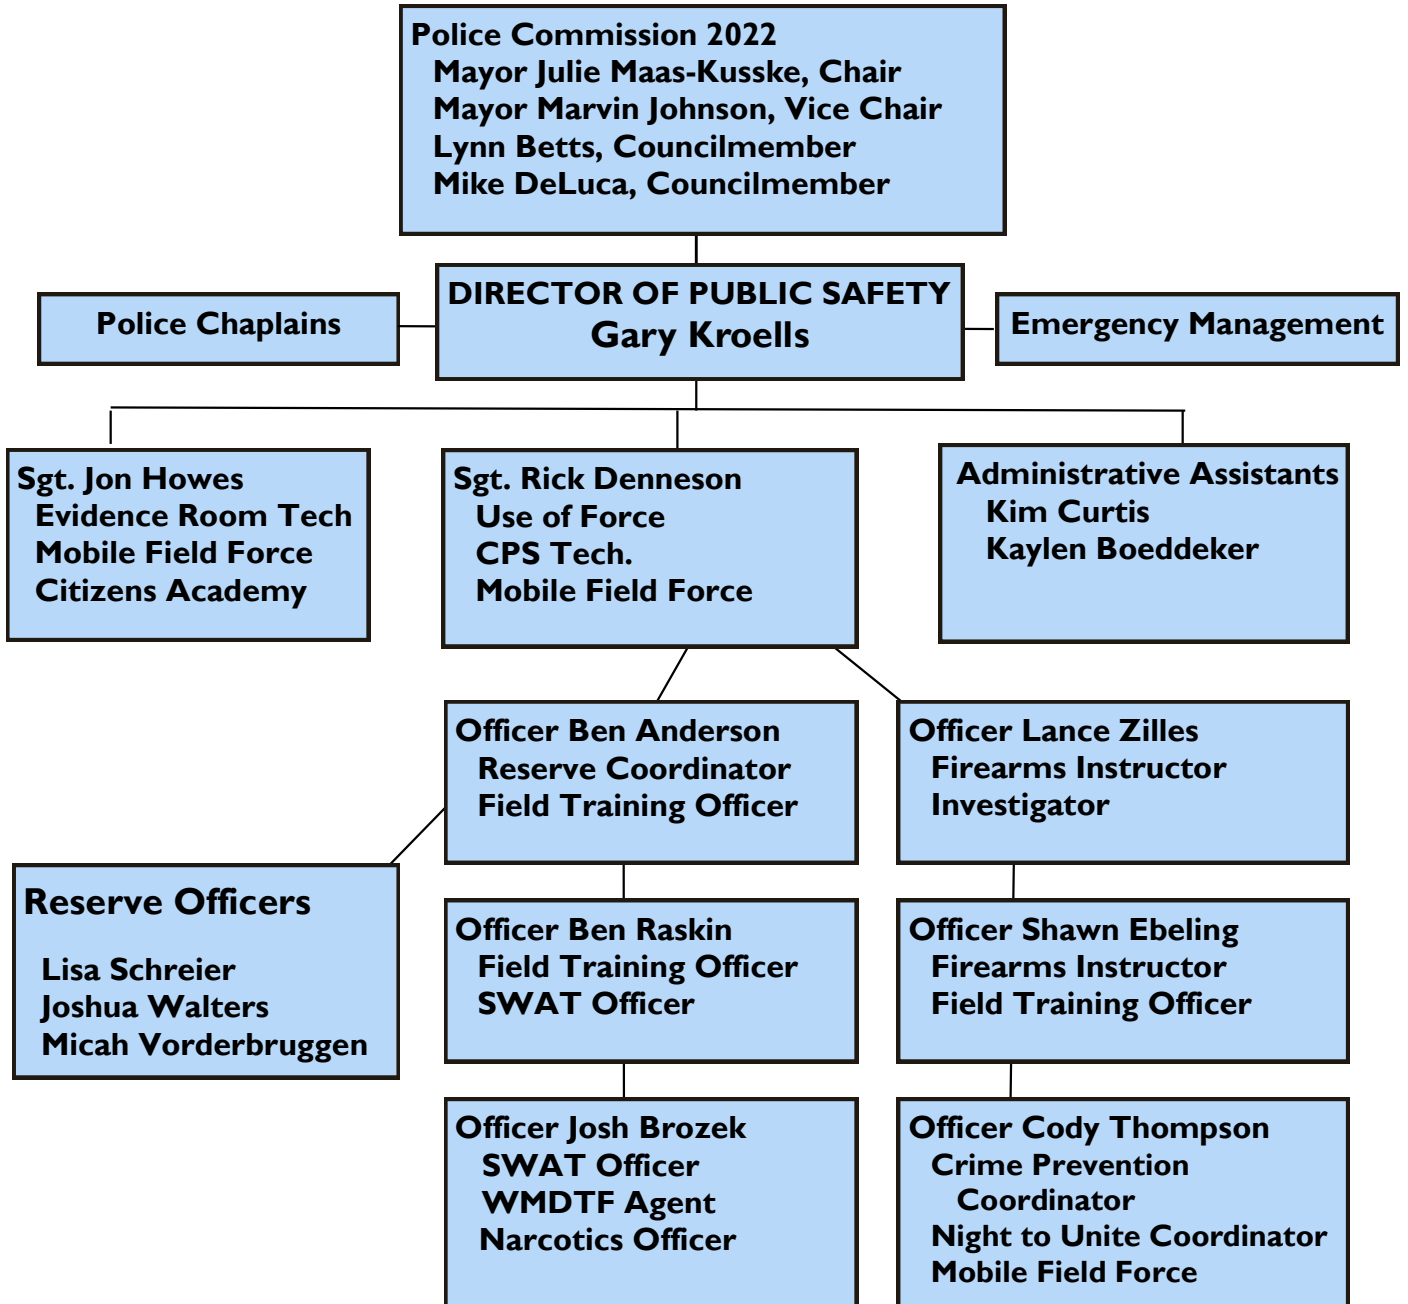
Police Commission 2022
Mayor Julie Maas-Kusske, Chair
Mayor Marvin Johnson, Vice Chair
Lynn Betts, Councilmember
Mike DeLuca, Councilmember

Police Chaplains

DIRECTOR OF PUBLIC SAFETY
Gary Kroells

Emergency Management

Sgt. Jon Howes
Evidence Room Tech
Mobile Field Force
Citizens Academy

Sgt. Rick Denneson
Use of Force
CPS Tech.
Mobile Field Force

Administrative Assistants
Kim Curtis
Kaylen Boeddeker

Officer Ben Anderson
Reserve Coordinator
Field Training Officer

Officer Lance Zilles
Firearms Instructor
Investigator

Reserve Officers
Lisa Schreier
Joshua Walters
Micah Vorderbruggen

Officer Ben Raskin
Field Training Officer
SWAT Officer

Officer Shawn Ebeling
Firearms Instructor
Field Training Officer

Officer Josh Brozek
SWAT Officer
WMDTF Agent
Narcotics Officer

Officer Cody Thompson
Crime Prevention Coordinator
Night to Unite Coordinator
Mobile Field Force